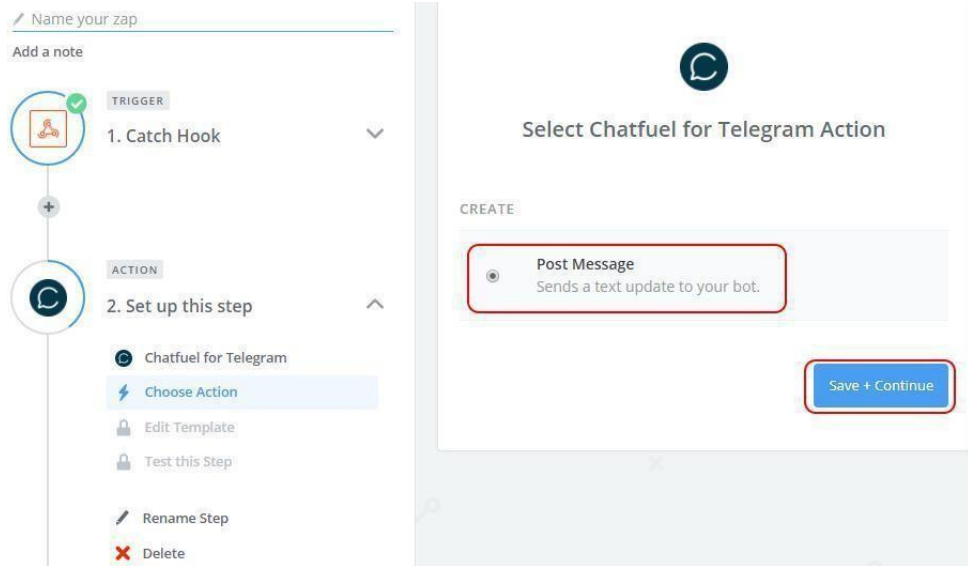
Name your zap
Add a note

TRIGGER
1. Catch Hook

ACTION
2. Set up this step

Chatfuel for Telegram
Choose Action
Edit Template
Test this Step

Rename Step
Delete

Select Chatfuel for Telegram Action

CREATE

Post Message
Sends a text update to your bot.

Save + Continue